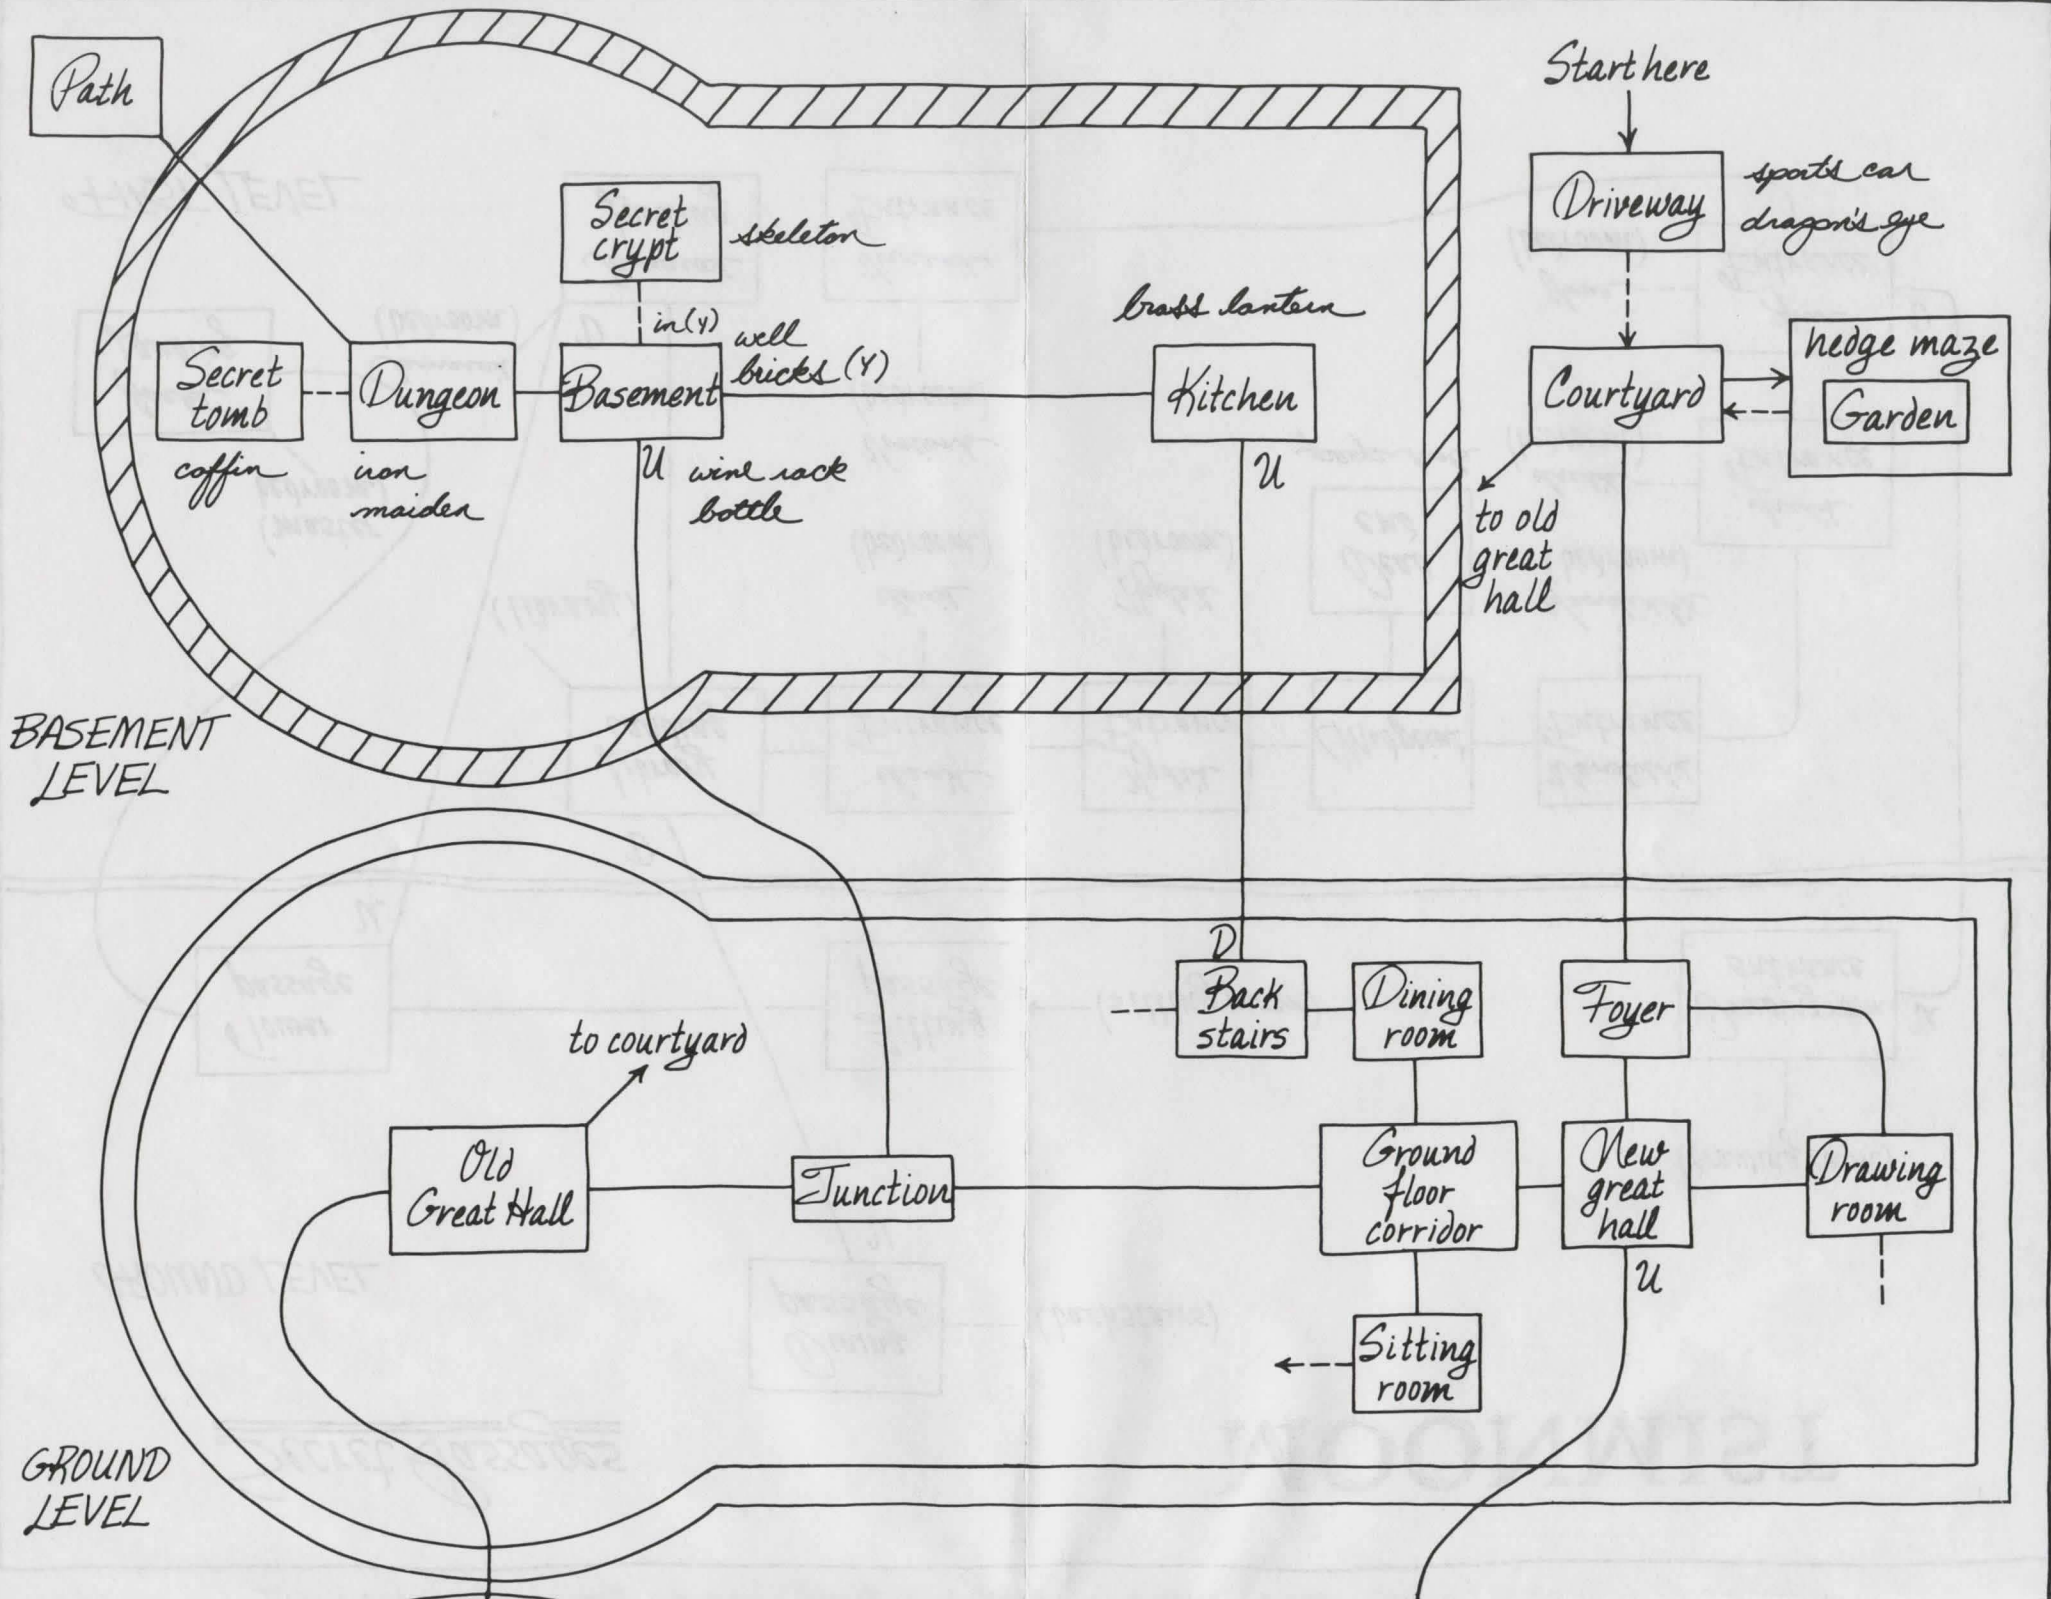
Path

Start here

Driveway

sports car
dragon's eye

Secret crypt

skeleton

in (Y)

well
bricks (Y)

brass lantern

Secret tomb

Dungeon

Basement

Kitchen

Courtyard

hedge maze

Garden

coffin

iron maiden

U

wine rack
bottle

U

to old great hall

BASEMENT LEVEL

D

Back stairs

Dining room

Foyer

to courtyard

Old Great Hall

Junction

Ground floor corridor

New great hall

Drawing room

U

Sitting room

GROUND LEVEL